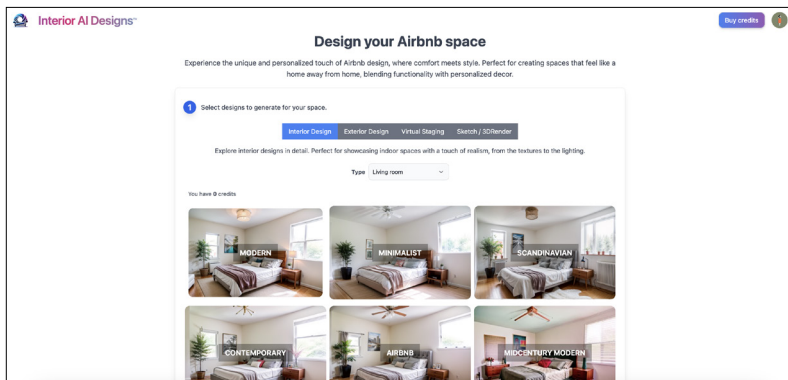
Interior AI Designs™

Buy credits

Design your Airbnb space

Experience the unique and personalized touch of Airbnb design, where comfort meets style. Perfect for creating spaces that feel like a home away from home, blending functionality with personalized decor.

1 Select designs to generate for your space.

Interior Design | Exterior Design | Virtual Staging | Sketch / 3DRender

Explore interior designs in detail. Perfect for showcasing indoor spaces with a touch of realism, from the textures to the lighting.

Type Living room

You have 0 credits

MODERN

MINIMALIST

SCANDINAVIAN

CONTEMPORARY

AIRBNB

MIDCENTURY MODERN